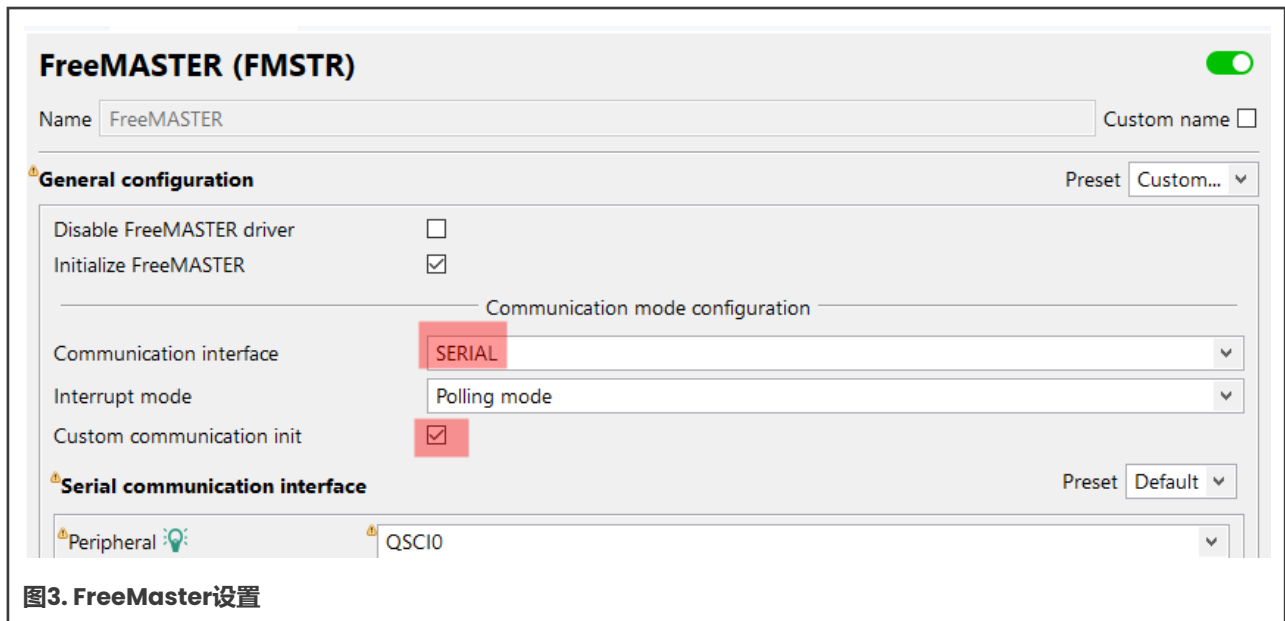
FreeMASTER (FMSTR)

Name FreeMASTER

Custom name

General configuration

Preset Custom...

Disable FreeMASTER driver

Initialize FreeMASTER

Communication mode configuration

Communication interface SERIAL

Interrupt mode Polling mode

Custom communication init

Serial communication interface

Preset Default

Peripheral QSCI0

图3. FreeMaster设置